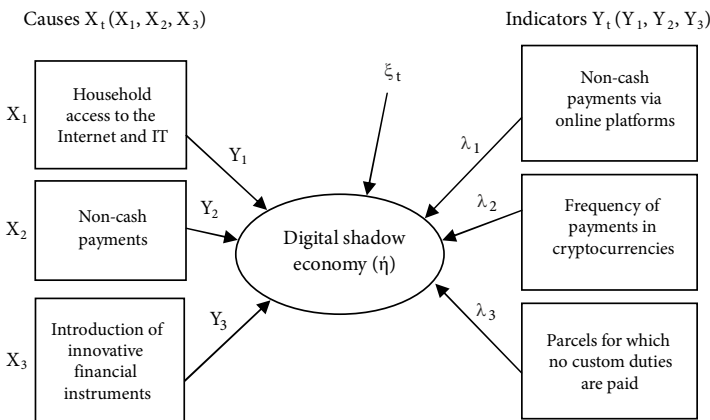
Causes $X_t$ ($X_1$, $X_2$, $X_3$)

Indicators $Y_t$ ($Y_1$, $Y_2$, $Y_3$)

$X_1$

Household access to the Internet and IT

$Y_1$

$X_2$

Non-cash payments

$Y_2$

$X_3$

Introduction of innovative financial instruments

$Y_3$

$\xi_t$

Digital shadow economy (ή)

$\lambda_1$

Non-cash payments via online platforms

$\lambda_2$

Frequency of payments in cryptocurrencies

$\lambda_3$

Parcels for which no custom duties are paid